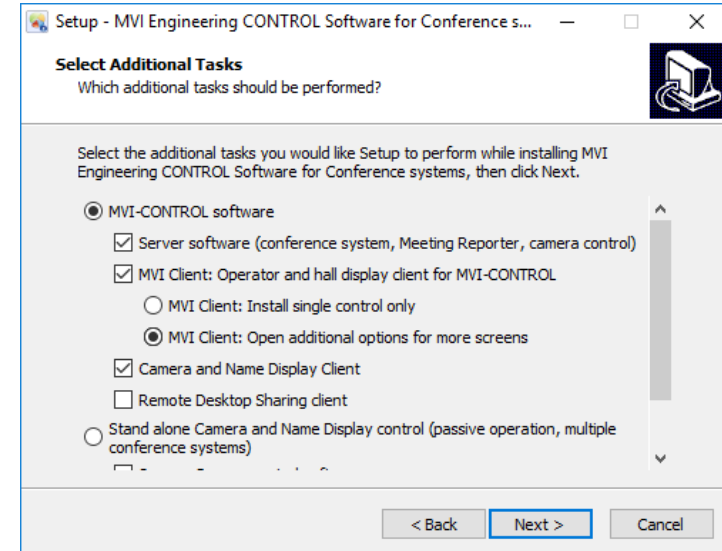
Setup - MVI Engineering CONTROL Software for Conference s...

Select Additional Tasks
Which additional tasks should be performed?

Select the additional tasks you would like Setup to perform while installing MVI Engineering CONTROL Software for Conference systems, then click Next.

MVI-CONTROL software
Server software (conference system, Meeting Reporter, camera control)
MVI Client: Operator and hall display client for MVI-CONTROL
MVI Client: Install single control only
MVI Client: Open additional options for more screens
Camera and Name Display Client
Remote Desktop Sharing client
Stand alone Camera and Name Display control (passive operation, multiple conference systems)
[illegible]

< Back
Next >
Cancel